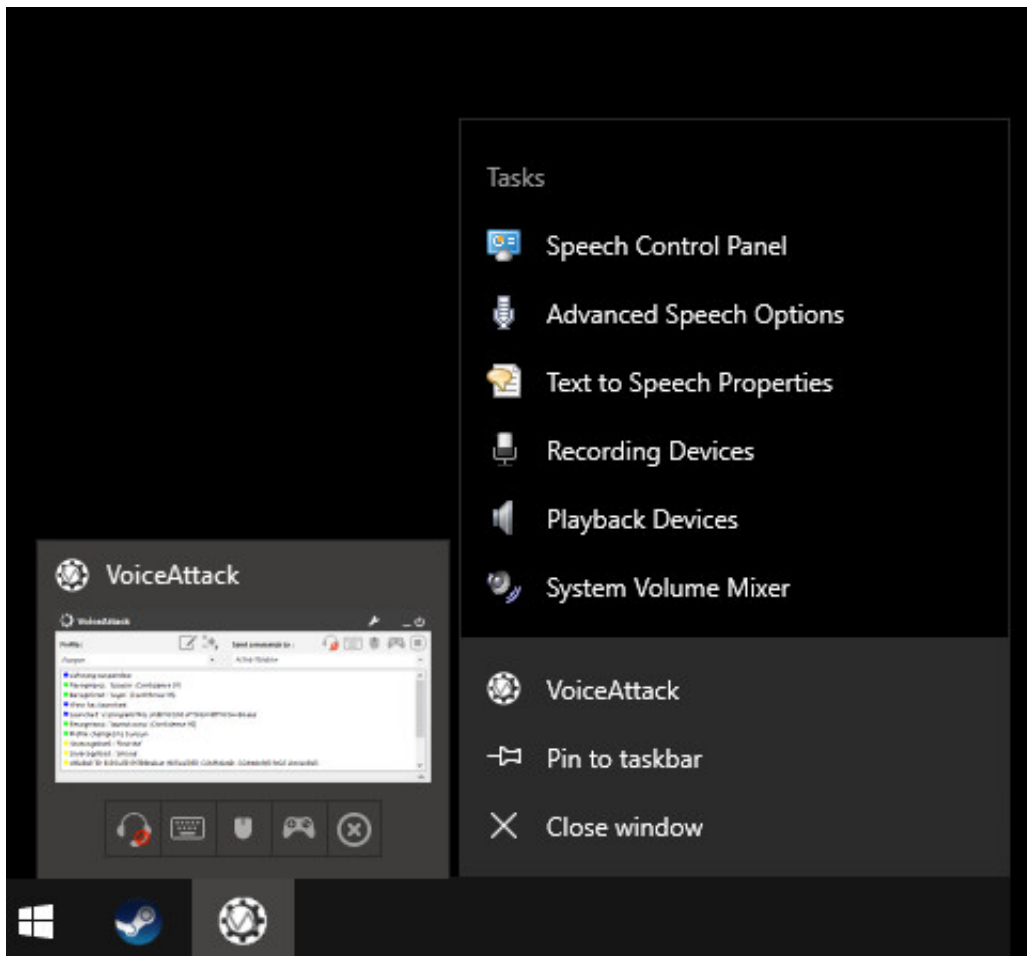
Tasks

Speech Control Panel

Advanced Speech Options

Text to Speech Properties

Recording Devices

Playback Devices

System Volume Mixer

VoiceAttack

Pin to taskbar

Close window

VoiceAttack

VoiceAttack

Profile:

Send commands to:

Active Window

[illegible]